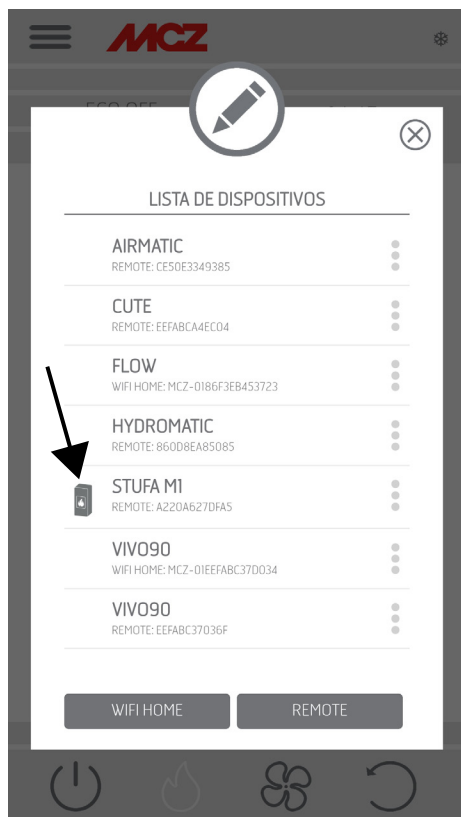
MCZ

ECO OFF

LISTA DE DISPOSITIVOS

AIRMATIC
REMOTE: CE50E3349385

CUTE
REMOTE: EEFABCA4EC04

FLOW
WIFI HOME: MCZ-0186F3EB453723

HYDROMATIC
REMOTE: 860D8EA85085

STUFA M1
REMOTE: A220A627DFA5

VIVO90
WIFI HOME: MCZ-01EEFABC37D034

VIVO90
REMOTE: EEFABC37036F

WIFI HOME

REMOTE